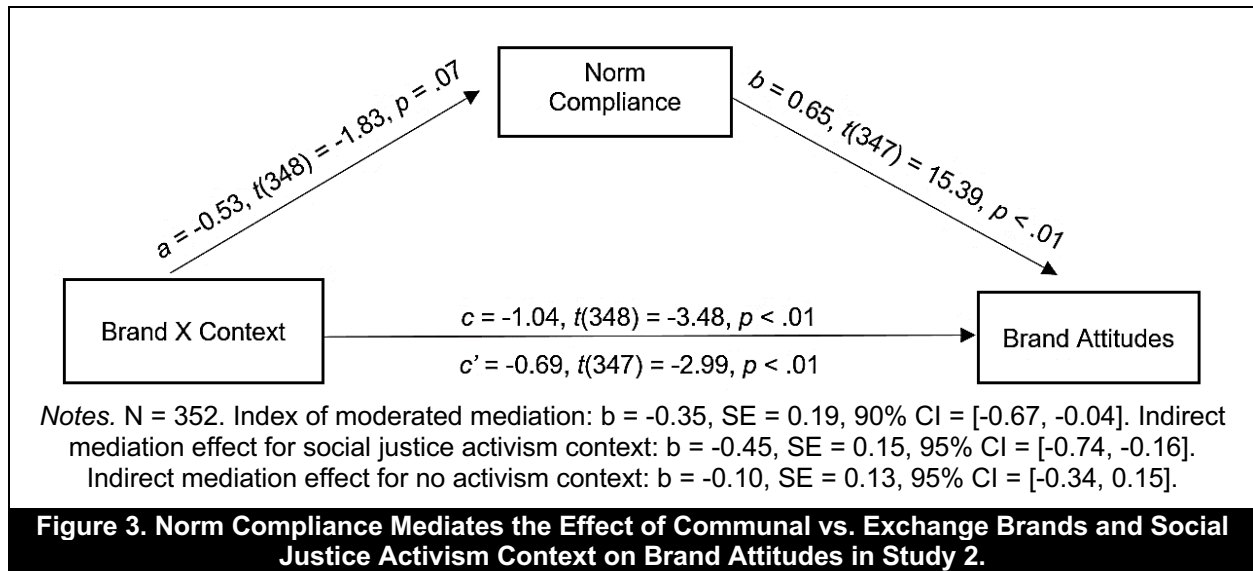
Norm Compliance

$a$ = -0.53, $t$(348) = -1.83, $p$ = .07

$b$ = 0.65, $t$(347) = 15.39, $p$ < .01

Brand X Context

$c$ = -1.04, $t$(348) = -3.48, $p$ < .01

$c'$ = -0.69, $t$(347) = -2.99, $p$ < .01

Brand Attitudes

Notes. N = 352. Index of moderated mediation: b = -0.35, SE = 0.19, 90% CI = [-0.67, -0.04]. Indirect mediation effect for social justice activism context: b = -0.45, SE = 0.15, 95% CI = [-0.74, -0.16]. Indirect mediation effect for no activism context: b = -0.10, SE = 0.13, 95% CI = [-0.34, 0.15].

Figure 3. Norm Compliance Mediates the Effect of Communal vs. Exchange Brands and Social Justice Activism Context on Brand Attitudes in Study 2.